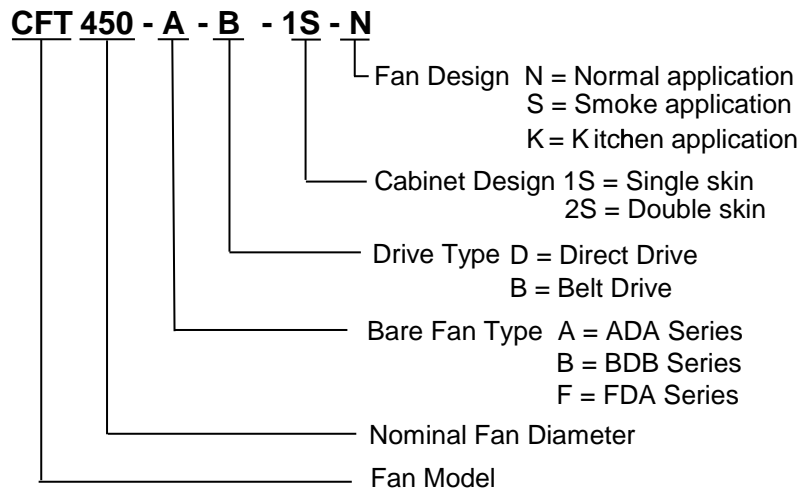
CFT 450 - A - B - 1S - N

Fan Design N = Normal application
S = Smoke application
K = Kitchen application

Cabinet Design 1S = Single skin
2S = Double skin

Drive Type D = Direct Drive
B = Belt Drive

Bare Fan Type A = ADA Series
B = BDB Series
F = FDA Series

Nominal Fan Diameter

Fan Model